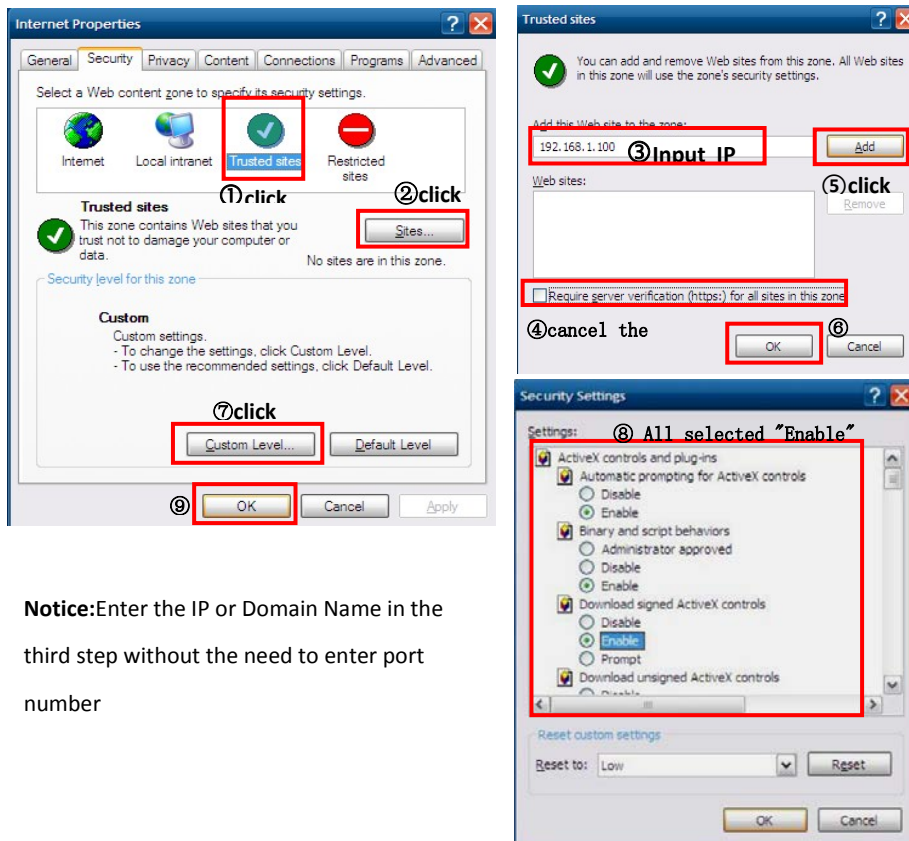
Internet Properties

General | Security | Privacy | Content | Connections | Programs | Advanced

Select a Web content zone to specify its security settings.

Internet
Local intranet
Trusted sites
Restricted sites

①click

②click

Trusted sites
This zone contains Web sites that you trust not to damage your computer or data.

Sites...

No sites are in this zone.

Security level for this zone

Custom
Custom settings.
- To change the settings, click Custom Level.
- To use the recommended settings, click Default Level.

⑦click

Custom Level...
Default Level

⑨ OK
Cancel
Apply

Trusted sites

You can add and remove Web sites from this zone. All Web sites in this zone will use the zone's security settings.

Add this Web site to the zone:
192.168.1.100 ③Input IP
Add

Web sites:
⑤click
Remove

Require server verification (https:) for all sites in this zone

④cancel the

⑥
OK
Cancel

Security Settings

Settings: ⑧ All selected "Enable"

ActiveX controls and plug-ins
Automatic prompting for ActiveX controls
Disable
Enable
Binary and script behaviors
Administrator approved
Disable
Enable
Download signed ActiveX controls
Disable
Enable
Prompt
Download unsigned ActiveX controls
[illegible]

Reset custom settings
Reset to: Low
Reset

OK
Cancel

Notice:Enter the IP or Domain Name in the third step without the need to enter port number